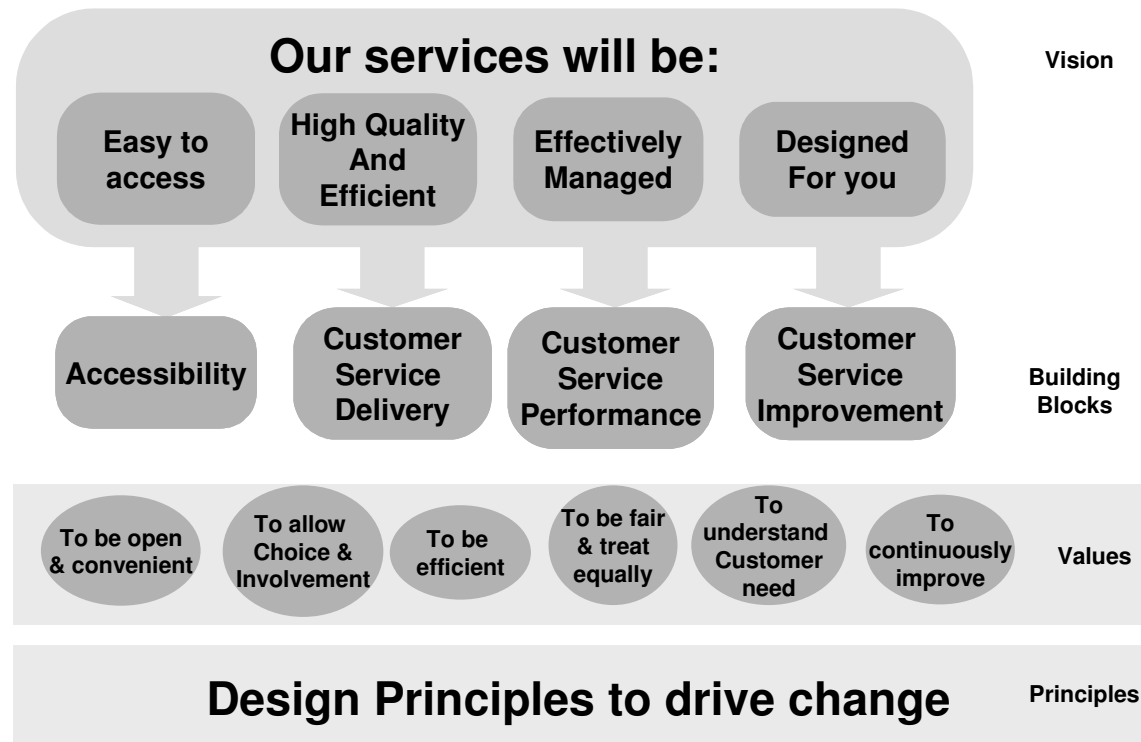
Our services will be:

Vision

Easy to access

High Quality And Efficient

Effectively Managed

Designed For you

Accessibility

Customer Service Delivery

Customer Service Performance

Customer Service Improvement

Building Blocks

To be open & convenient

To allow Choice & Involvement

To be efficient

To be fair & treat equally

To understand Customer need

To continuously improve

Values

Design Principles to drive change

Principles